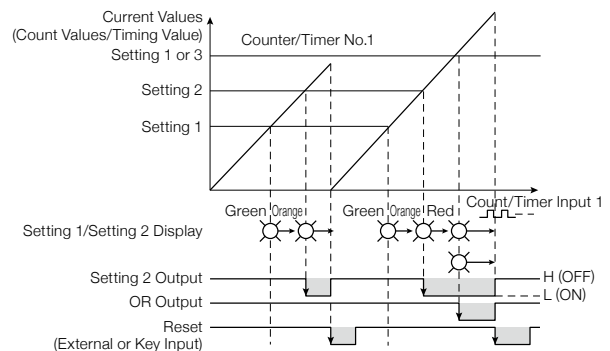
Current Values
(Count Values/Timing Value)
Counter/Timer No.1
Setting 1 or 3
Setting 2
Setting 1
Count/Timer Input 1
Green Orange
Green Orange Red
Setting 1/Setting 2 Display
Setting 2 Output
H (OFF)
L (ON)
OR Output
Reset
(External or Key Input)